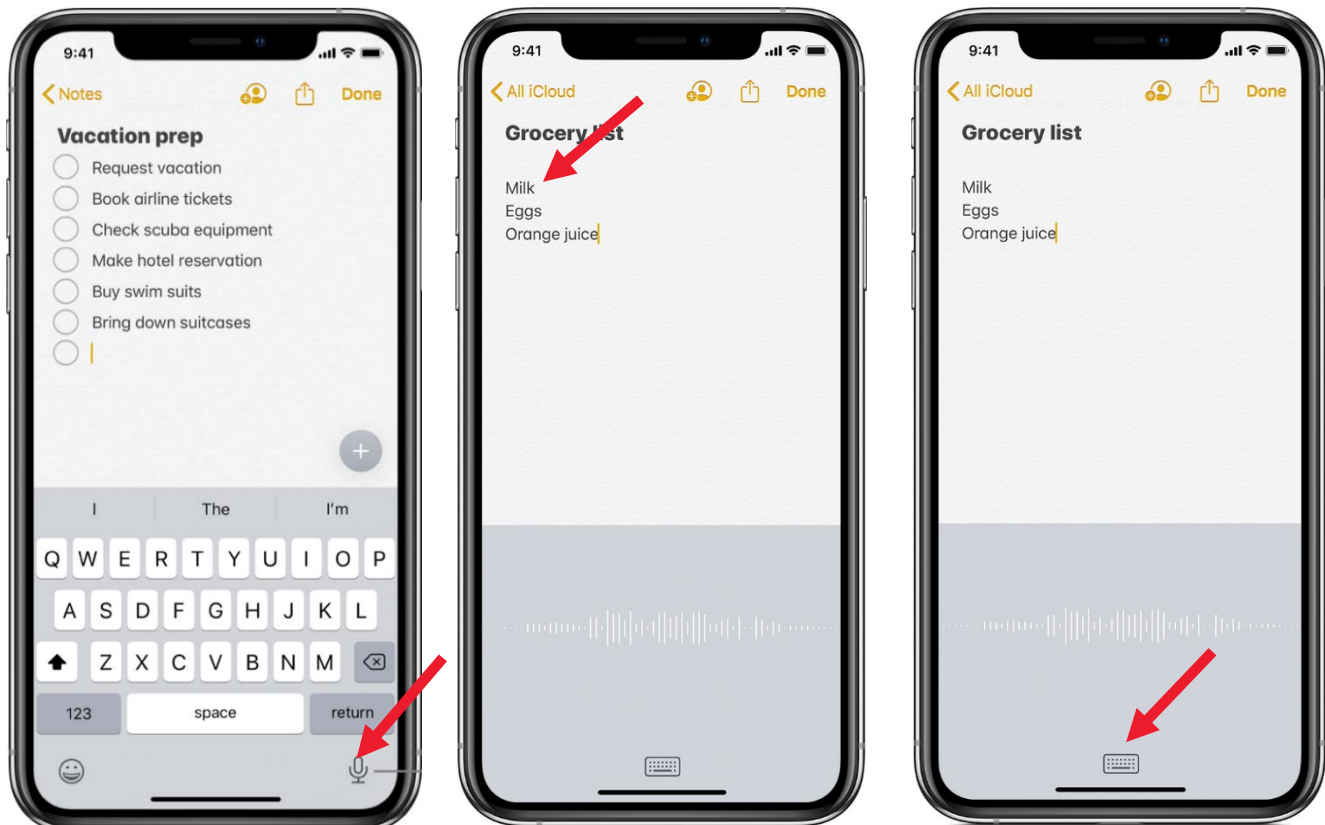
9:41

Notes

Done

Vacation prep

Request vacation

Book airline tickets

Check scuba equipment

Make hotel reservation

Buy swim suits

Bring down suitcases

I

The

I'm

Q W E R T Y U I O P

A S D F G H J K L

Z X C V B N M

123

space

return

9:41

All iCloud

Done

Grocery list

Milk

Eggs

Orange juice

9:41

All iCloud

Done

Grocery list

Milk

Eggs

Orange juice